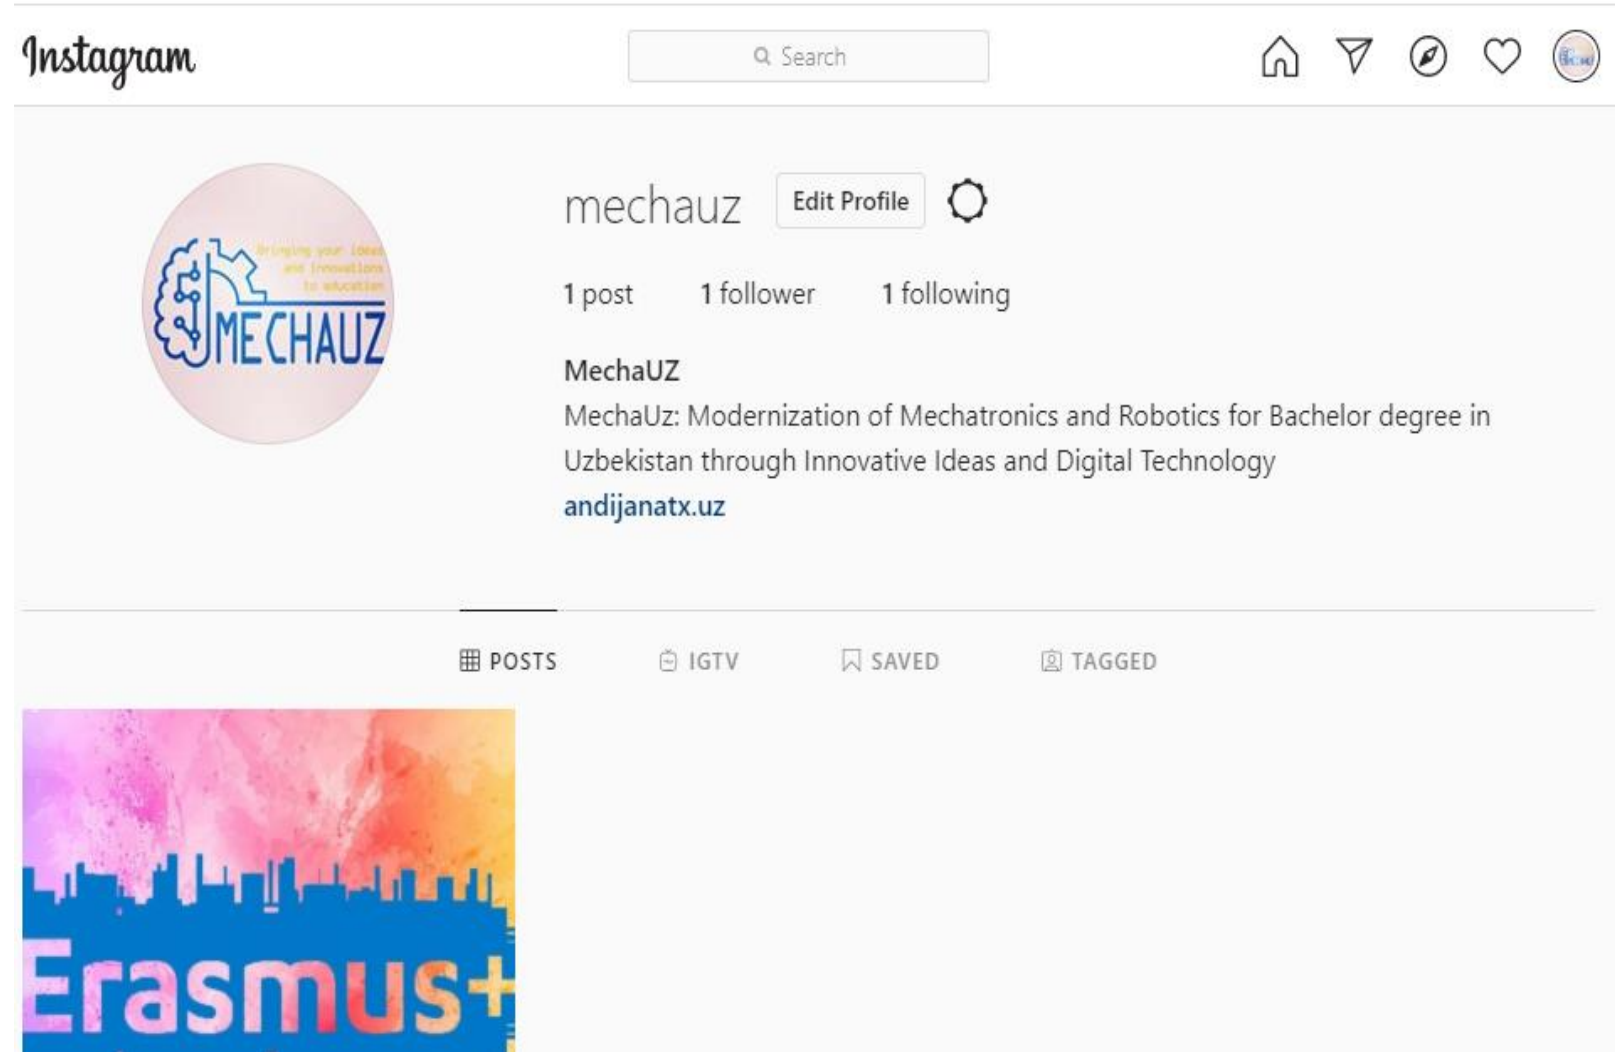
Instagram

Search

MECHAUZ
Bringing your ideas and innovations to education

mechauz Edit Profile

1 post 1 follower 1 following

MechaUZ
MechaUz: Modernization of Mechatronics and Robotics for Bachelor degree in Uzbekistan through Innovative Ideas and Digital Technology
andijanatx.uz

POSTS IGTV SAVED TAGGED

Erasmus+